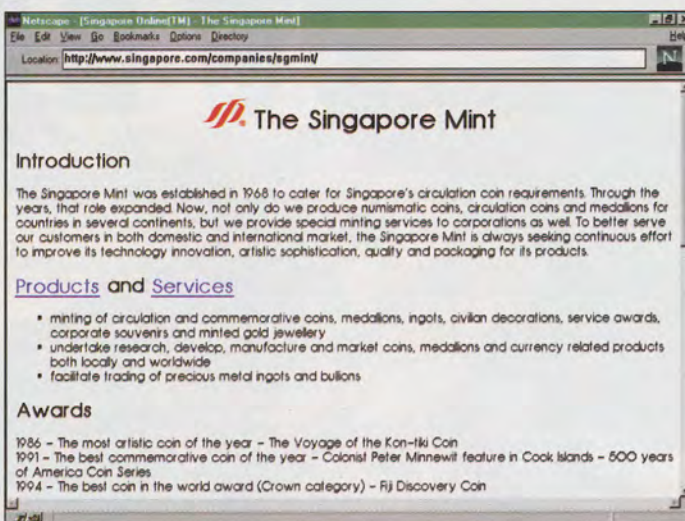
Netscape - [Singapore Online(TM) - The Singapore Mint]

File Edit View Go Bookmarks Options Directory

Help

Location: http://www.singapore.com/companies/sgmint/

N

The Singapore Mint

Introduction

The Singapore Mint was established in 1968 to cater for Singapore's circulation coin requirements. Through the years, that role expanded. Now, not only do we produce numismatic coins, circulation coins and medallions for countries in several continents, but we provide special minting services to corporations as well. To better serve our customers in both domestic and international market, the Singapore Mint is always seeking continuous effort to improve its technology innovation, artistic sophistication, quality and packaging for its products.

Products and Services

• minting of circulation and commemorative coins, medallions, ingots, civilian decorations, service awards, corporate souvenirs and minted gold jewellery
• undertake research, develop, manufacture and market coins, medallions and currency related products both locally and worldwide
• facilitate trading of precious metal ingots and bullions

Awards

1986 – The most artistic coin of the year – The Voyage of the Kon-tiki Coin
1991 – The best commemorative coin of the year – Colonist Peter Minnewit feature in Cook Islands – 500 years of America Coin Series
1994 – The best coin in the world award (Crown category) – Fiji Discovery Coin